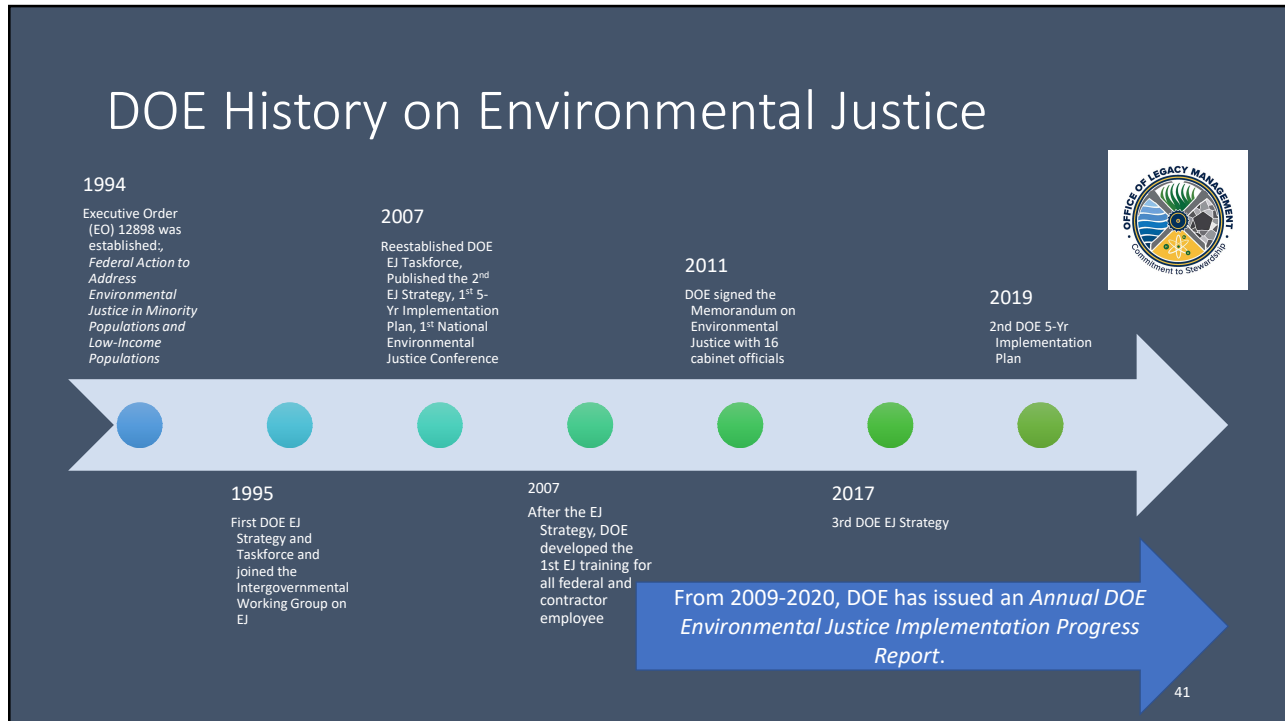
DOE History on Environmental Justice

OFFICE OF LEGACY MANAGEMENT
Commitment to Stewardship

1994

Executive Order (EO) 12898 was established:, *Federal Action to Address Environmental Justice in Minority Populations and Low-Income Populations*

2007

Reestablished DOE EJ Taskforce, Published the 2$^{nd}$ EJ Strategy, 1$^{st}$ 5-Yr Implementation Plan, 1$^{st}$ National Environmental Justice Conference

2011

DOE signed the Memorandum on Environmental Justice with 16 cabinet officials

2019

2nd DOE 5-Yr Implementation Plan

1995

First DOE EJ Strategy and Taskforce and joined the Intergovernmental Working Group on EJ

2007

After the EJ Strategy, DOE developed the 1st EJ training for all federal and contractor employee

2017

3rd DOE EJ Strategy

From 2009-2020, DOE has issued an *Annual DOE Environmental Justice Implementation Progress Report*.

41